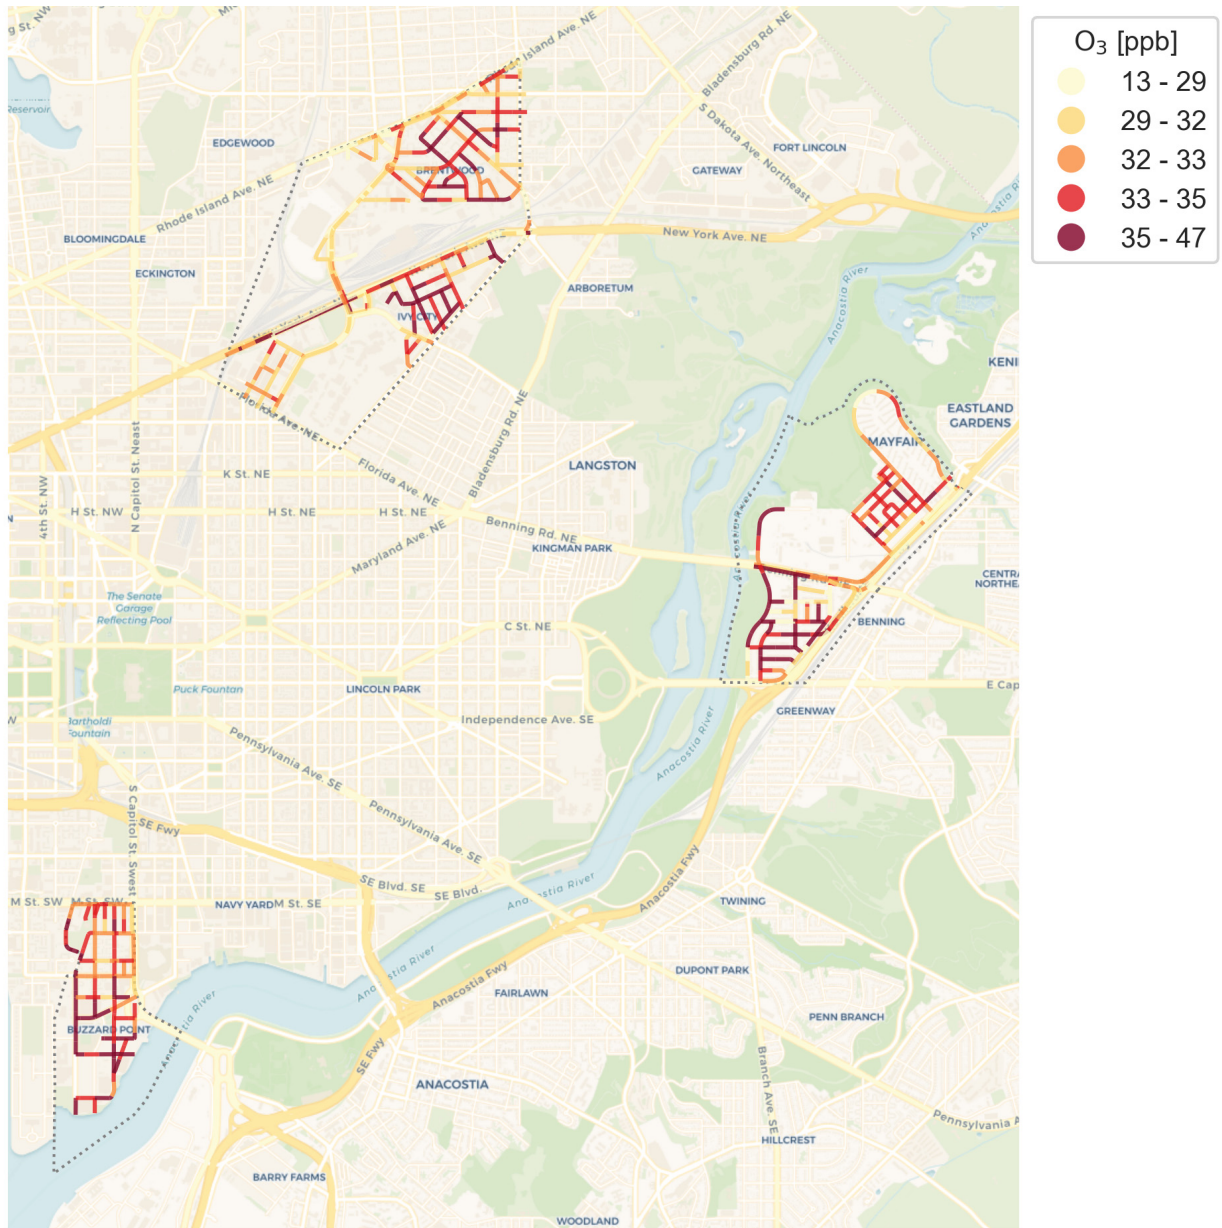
$O_3$ [ppb]
13 - 29
29 - 32
32 - 33
33 - 35
35 - 47

g St. NW
Reservoir
Island Ave. NE
Bladensburg Rd. NE
S Dakota Ave. Northeast
FORT LINCOLN
GATEWAY
EDGEWOOD
BRENTWOOD
Rhode Island Ave. NE
BLOOMINGDALE
ECKINGTON
New York Ave. NE
ARBORETUM
IVY CITY
Florida Ave. NE
Bladensburg Rd. NE
Anacostia River
KENI
EASTLAND GARDENS
MAYFAIR
LANGSTON
K St. NE
Florida Ave. NE
4th St. NW
H St. NW
N Capitol St. Neast
H St. NE
H St. NE
Benning Rd. NE
KINGMAN PARK
Maryland Ave. NE
CENTRAL NORTHEA
The Senate Garage Reflecting Pool
C St. NE
BENNING
Puck Fountain
LINCOLN PARK
E Cap
Bartholdi Fountain
Independence Ave. SE
GREENWAY
Pennsylvania Ave. SE
Anacostia River
S Capitol St. Swest
SE Fwy
Pennsylvania Ave. SE
Anacostia Fwy
SE Blvd. SE
SE Blvd.
Anacostia River
M St. SW
M St. SW
NAVY YARD
M St. SE
TWINING
Anacostia River
DUPONT PARK
Anacostia Fwy
FAIRLAWN
Anacostia River
BUZZARD POINT
PENN BRANCH
SE Fwy
ANACOSTIA
Branch Ave. SE
Pennsylvania A
HILLCREST
BARRY FARMS
WOODLAND